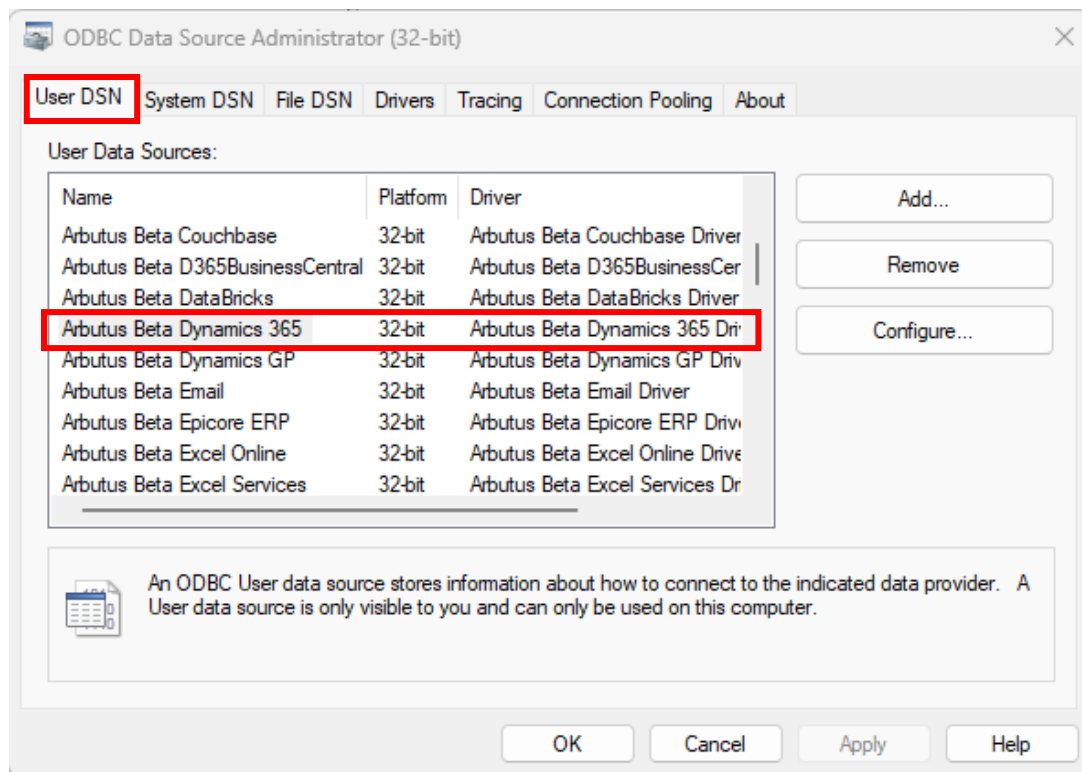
ODBC Data Source Administrator (32-bit)

User DSN | System DSN | File DSN | Drivers | Tracing | Connection Pooling | About

User Data Sources:

| Name | Platform | Driver |
|---|---|---|
| Arbutus Beta Couchbase | 32-bit | Arbutus Beta Couchbase Driver |
| Arbutus Beta D365BusinessCentral | 32-bit | Arbutus Beta D365BusinessCer |
| Arbutus Beta DataBricks | 32-bit | Arbutus Beta DataBricks Driver |
| Arbutus Beta Dynamics 365 | 32-bit | Arbutus Beta Dynamics 365 Dri |
| Arbutus Beta Dynamics GP | 32-bit | Arbutus Beta Dynamics GP Driv |
| Arbutus Beta Email | 32-bit | Arbutus Beta Email Driver |
| Arbutus Beta Epicore ERP | 32-bit | Arbutus Beta Epicore ERP Driv |
| Arbutus Beta Excel Online | 32-bit | Arbutus Beta Excel Online Drive |
| Arbutus Beta Excel Services | 32-bit | Arbutus Beta Excel Services Dr |

Add...

Remove

Configure...

An ODBC User data source stores information about how to connect to the indicated data provider. A User data source is only visible to you and can only be used on this computer.

OK Cancel Apply Help